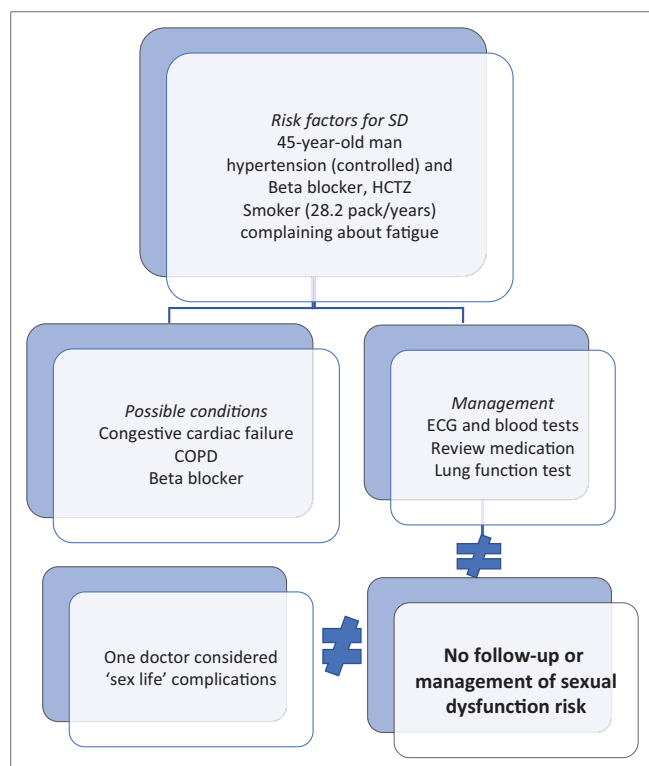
*Risk factors for SD*
45-year-old man
hypertension (controlled) and
Beta blocker, HCTZ
Smoker (28.2 pack/years)
complaining about fatigue

*Possible conditions*
Congestive cardiac failure
COPD
Beta blocker

*Management*
ECG and blood tests
Review medication
Lung function test

≠

One doctor considered 'sex life' complications

≠

**No follow-up or management of sexual dysfunction risk**